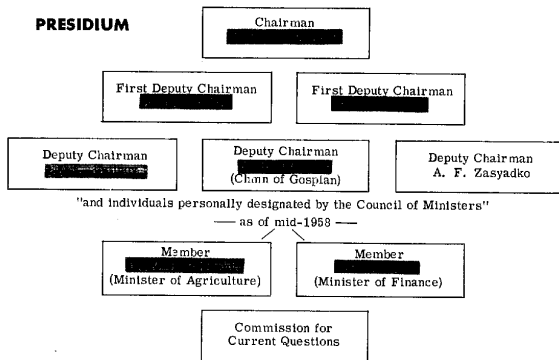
PRESIDIUM

Chairman
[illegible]

First Deputy Chairman
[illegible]

First Deputy Chairman
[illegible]

Deputy Chairman
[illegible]

Deputy Chairman
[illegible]
(Chmn of Gosplan)

Deputy Chairman
A. F. Zasyadko

"and individuals personally designated by the Council of Ministers"
— as of mid-1958 —

Member
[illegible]
(Minister of Agriculture)

Member
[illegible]
(Minister of Finance)

Commission for
Current Questions